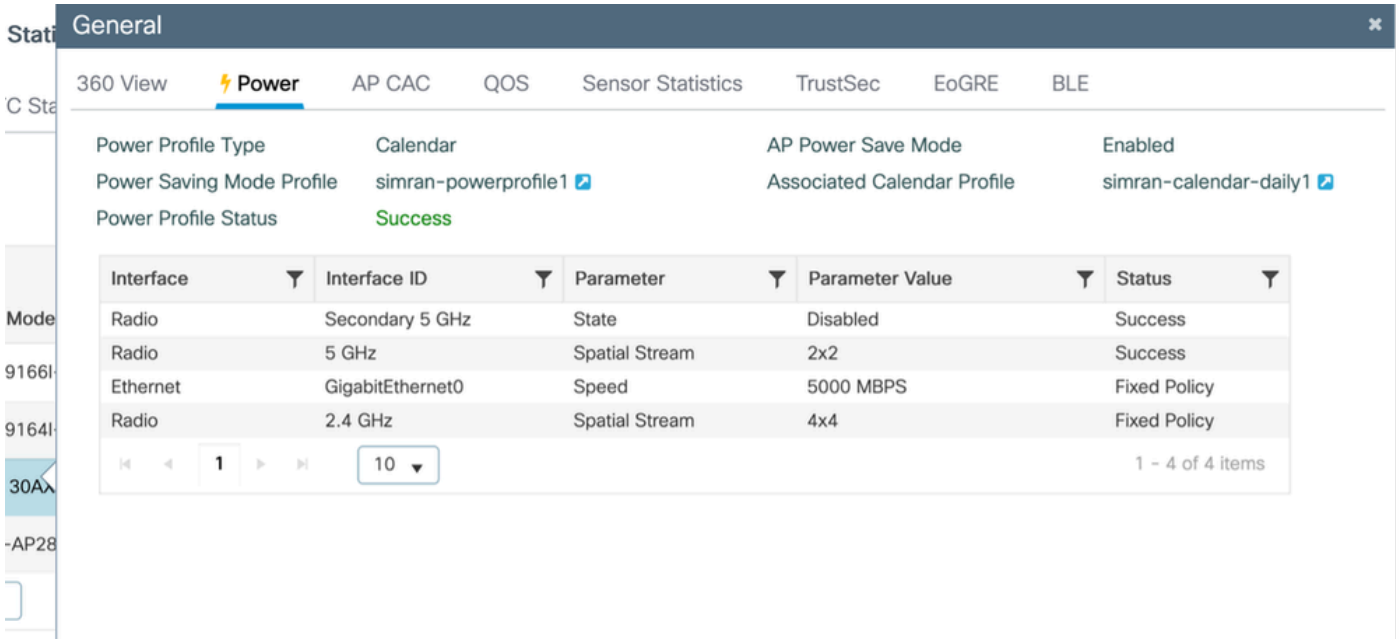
Stati

C Sta

Mode

9166I

9164I

30AX

-AP28

General

×

360 View | Power | AP CAC | QOS | Sensor Statistics | TrustSec | EoGRE | BLE

Power Profile Type Calendar
Power Saving Mode Profile simran-powerprofile1
Power Profile Status Success

AP Power Save Mode Enabled
Associated Calendar Profile simran-calendar-daily1

| Interface | Interface ID | Parameter | Parameter Value | Status |
|---|---|---|---|---|
| Radio | Secondary 5 GHz | State | Disabled | Success |
| Radio | 5 GHz | Spatial Stream | 2x2 | Success |
| Ethernet | GigabitEthernet0 | Speed | 5000 MBPS | Fixed Policy |
| Radio | 2.4 GHz | Spatial Stream | 4x4 | Fixed Policy |

1

10

1 - 4 of 4 items